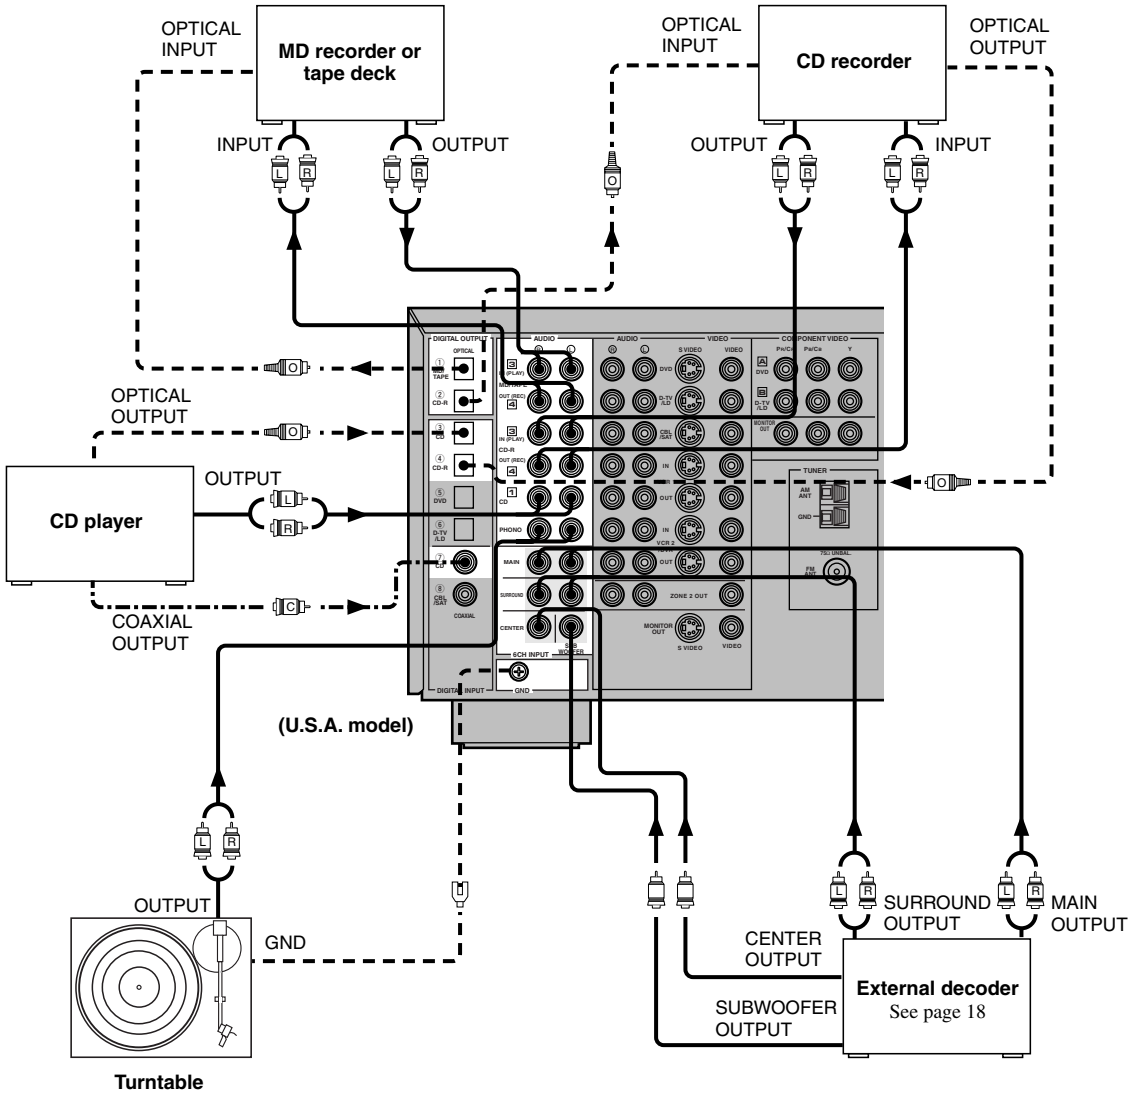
OPTICAL INPUT

MD recorder or tape deck

INPUT

OUTPUT

L R

L R

OPTICAL INPUT

CD recorder

OPTICAL OUTPUT

OUTPUT

INPUT

L R

L R

O

DIGITAL OUTPUT

OPTICAL

① TAPE

② CD-R

DIGITAL INPUT

③ CD

④ CD-R

⑤ DVD

⑥ D-TV /LD

⑦ CD

⑧ CBL /SAT

COAXIAL

AUDIO

IN (PLAY)

MD/TAPE

OUT (REC)

IN (PLAY)

CD-R

OUT (REC)

CD

PHONO

MAIN

SURROUND

CENTER

SUB WOOFER

6CH INPUT

GND

AUDIO

VIDEO

S VIDEO

VIDEO

DVD

D-TV /LD

CBL /SAT

IN

OUT

IN

VCR 2

OUT

ZONE 2 OUT

MONITOR OUT

S VIDEO

VIDEO

COMPONENT VIDEO

PB/CB

PR/CR

Y

A DVD

B D-TV /LD

MONITOR OUT

TUNER

AM ANT

GND

75Ω UNBAL.

FM ANT

O

OPTICAL OUTPUT

O

OUTPUT

L

R

CD player

C

COAXIAL OUTPUT

(U.S.A. model)

L R

OUTPUT

GND

Turntable

L R

SURROUND OUTPUT

L R

MAIN OUTPUT

CENTER OUTPUT

SUBWOOFER OUTPUT

External decoder
See page 18